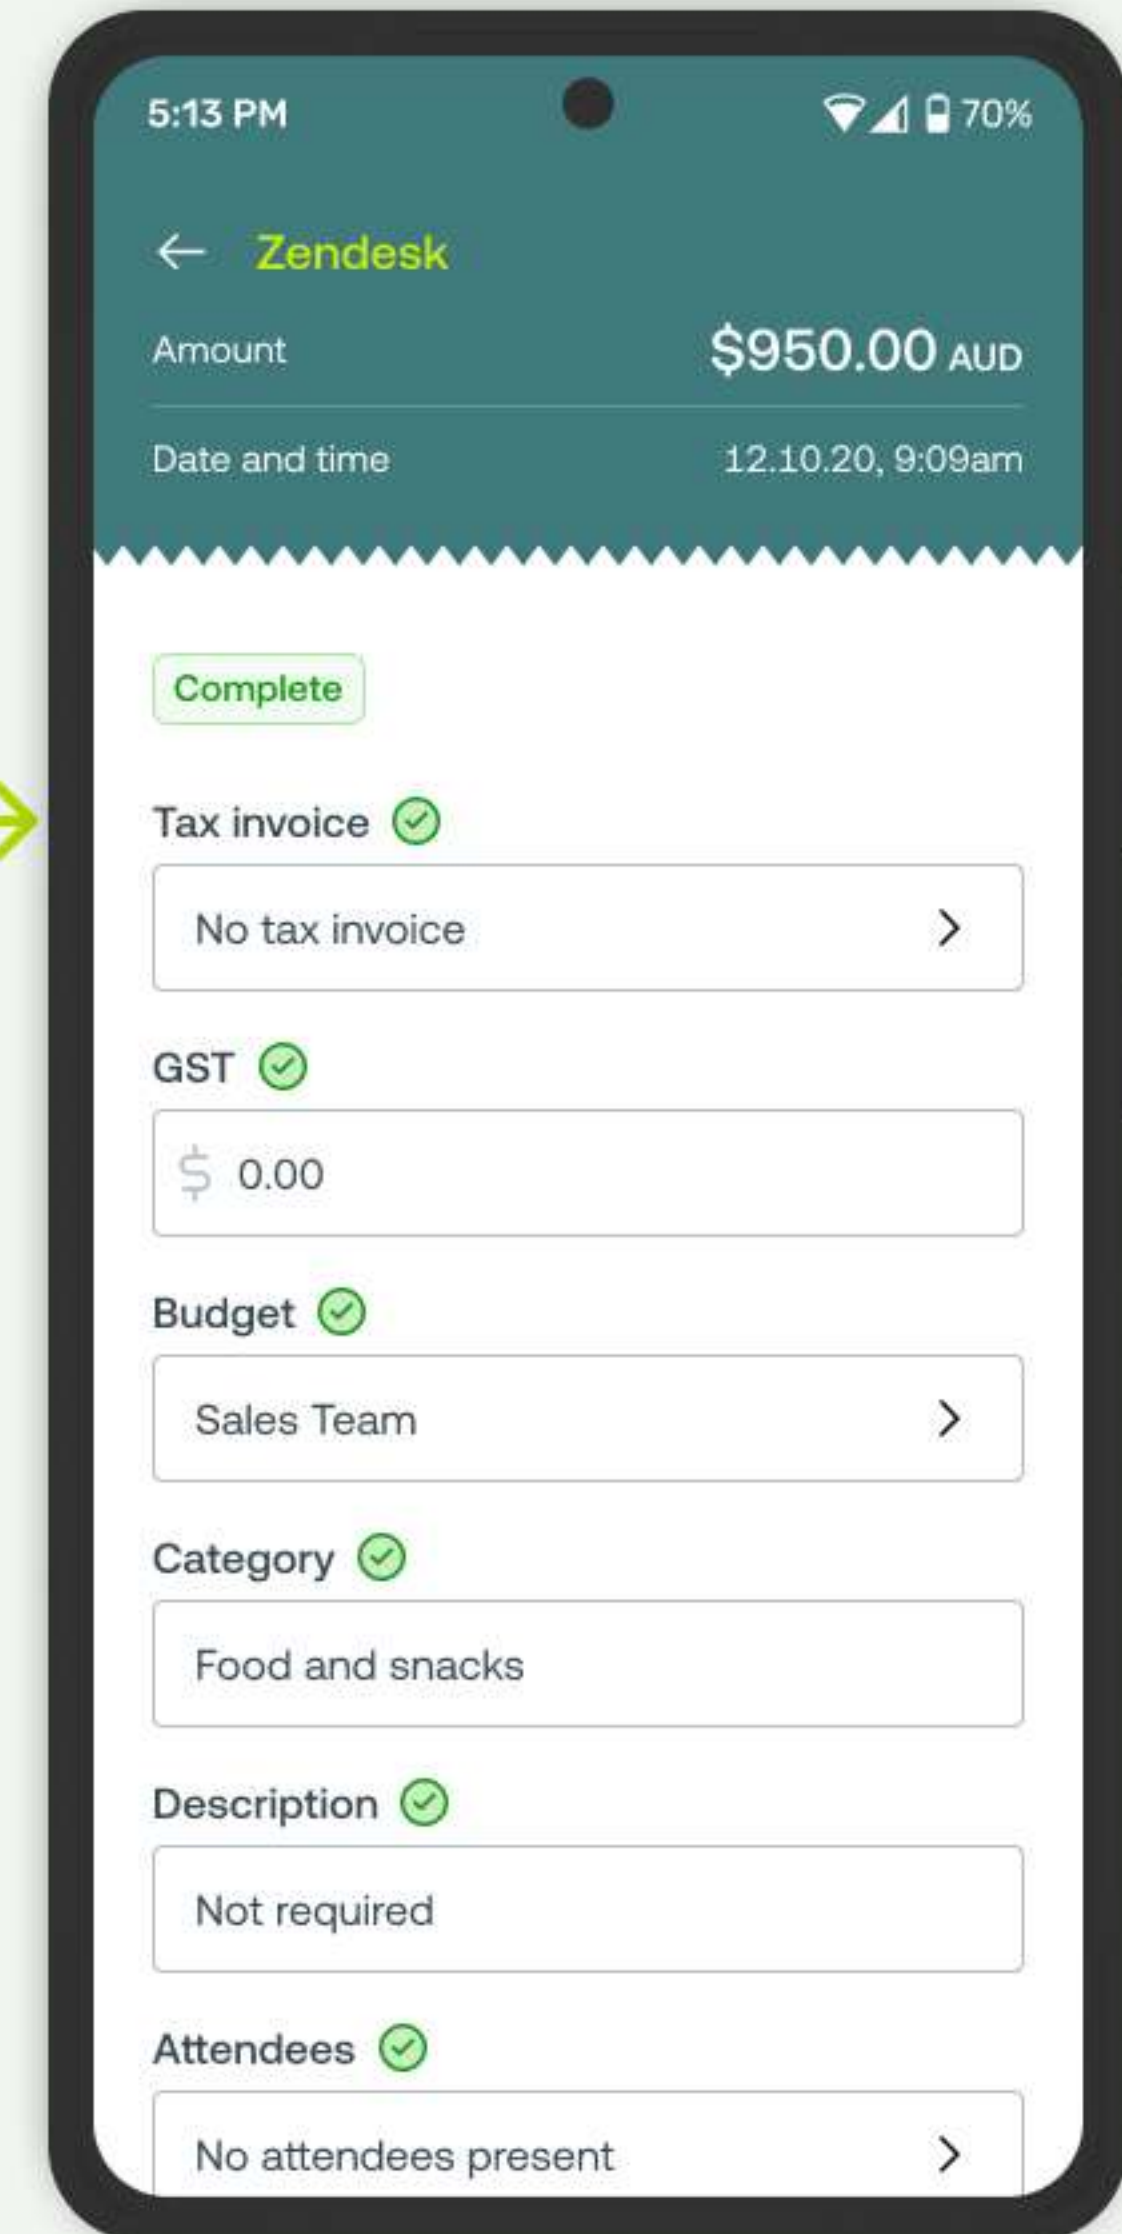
5:13 PM 70%

Zendesk

Amount $950.00 AUD

Date and time 12.10.20, 9:09am

Complete

Tax invoice

No tax invoice

GST

$ 0.00

Budget

Sales Team

Category

Food and snacks

Description

Not required

Attendees

No attendees present